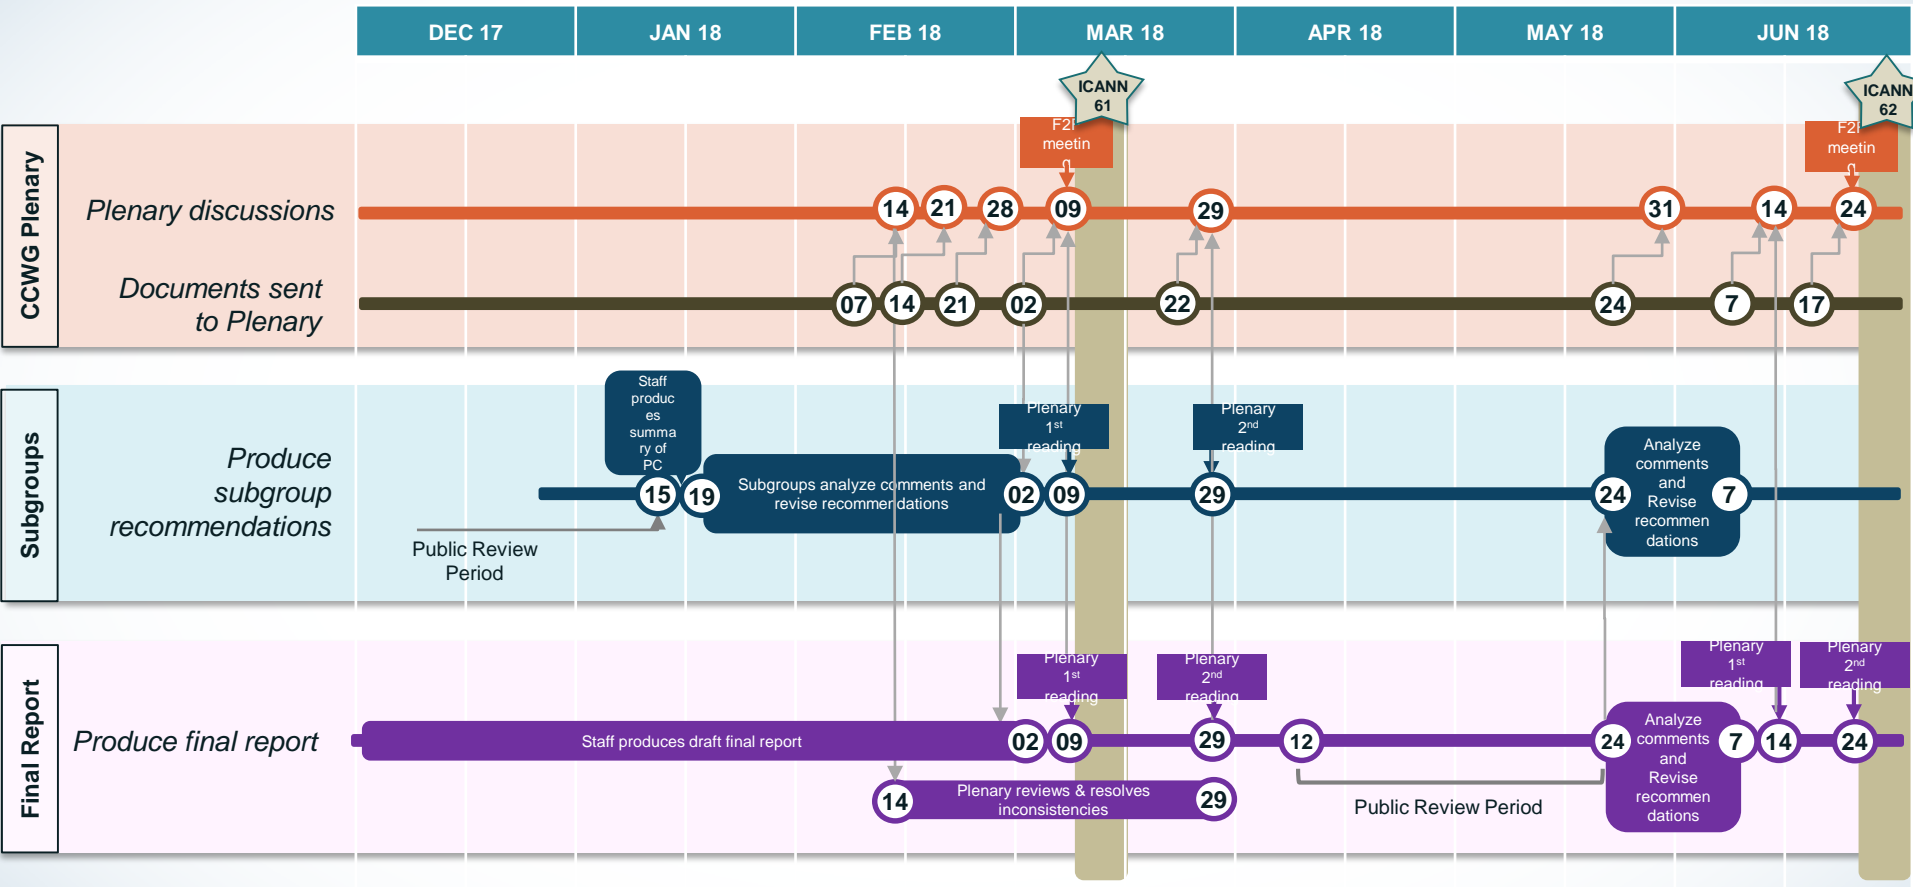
DEC 17 JAN 18 FEB 18 MAR 18 APR 18 MAY 18 JUN 18

ICANN 61

ICANN 62

F2F meetin

F2F meetin

CCWG Plenary

Plenary discussions

14 21 28 09 29 31 14 24

Documents sent to Plenary

07 14 21 02 22 24 7 17

Subgroups

Staff produces summary of PC

Plenary 1st reading

Plenary 2nd reading

Produce subgroup recommendations

15 19 Subgroups analyze comments and revise recommendations 02 09 29 24 Analyze comments and Revise recommendations 7

Public Review Period

Final Report

Plenary 1st reading

Plenary 2nd reading

Plenary 1st reading

Plenary 2nd reading

Produce final report

Staff produces draft final report 02 09 29 12 24 Analyze comments and Revise recommendations 7 14 24

14 Plenary reviews & resolves inconsistencies 29

Public Review Period